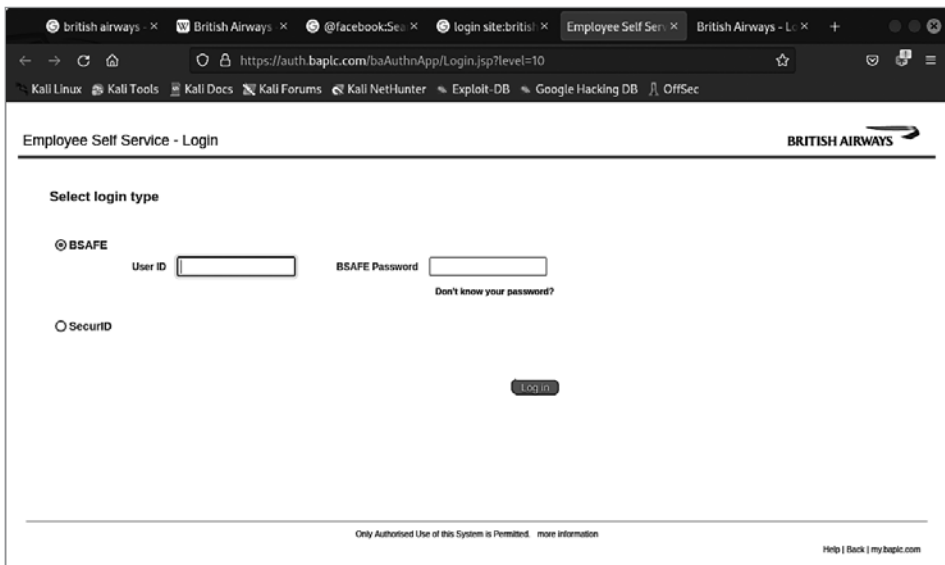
british airways - × British Airways × @facebook:Sea × login site:british × Employee Self Serv × British Airways - Lo × +

https://auth.baplc.com/baAuthnApp/Login.jsp?level=10

Kali Linux Kali Tools Kali Docs Kali Forums Kali NetHunter Exploit-DB Google Hacking DB OffSec

Employee Self Service - Login

BRITISH AIRWAYS

Select login type

BSAFE

User ID

BSAFE Password

Don't know your password?

SecurID

Log in

Only Authorised Use of this System is Permitted. more information

Help | Back | my.baplc.com